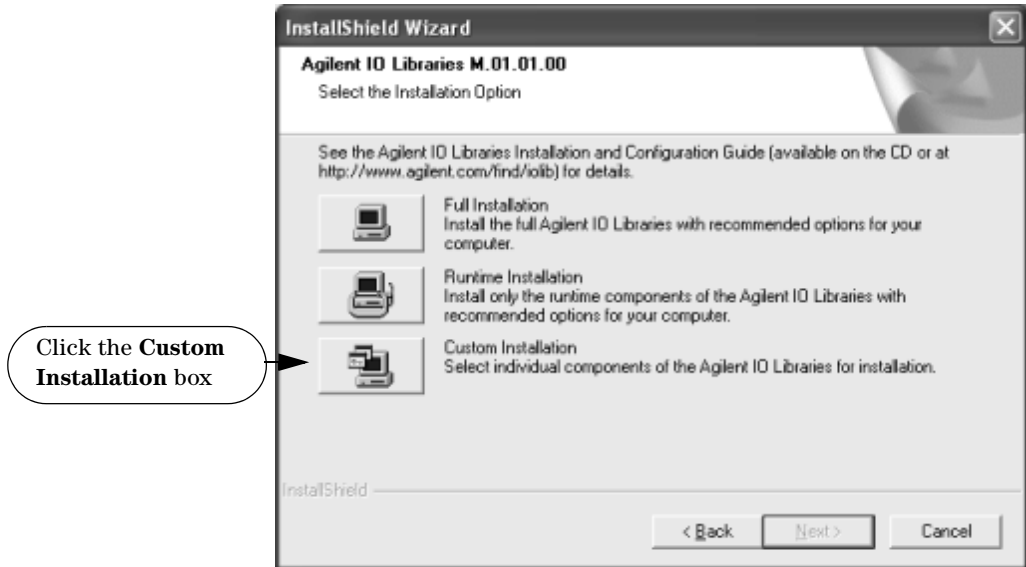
InstallShield Wizard

Agilent IO Libraries M.01.01.00

Select the Installation Option

See the Agilent IO Libraries Installation and Configuration Guide (available on the CD or at http://www.agilent.com/find/iolib) for details.

Full Installation
Install the full Agilent IO Libraries with recommended options for your computer.

Runtime Installation
Install only the runtime components of the Agilent IO Libraries with recommended options for your computer.

Click the **Custom Installation** box

Custom Installation
Select individual components of the Agilent IO Libraries for installation.

InstallShield

< Back    Next >    Cancel